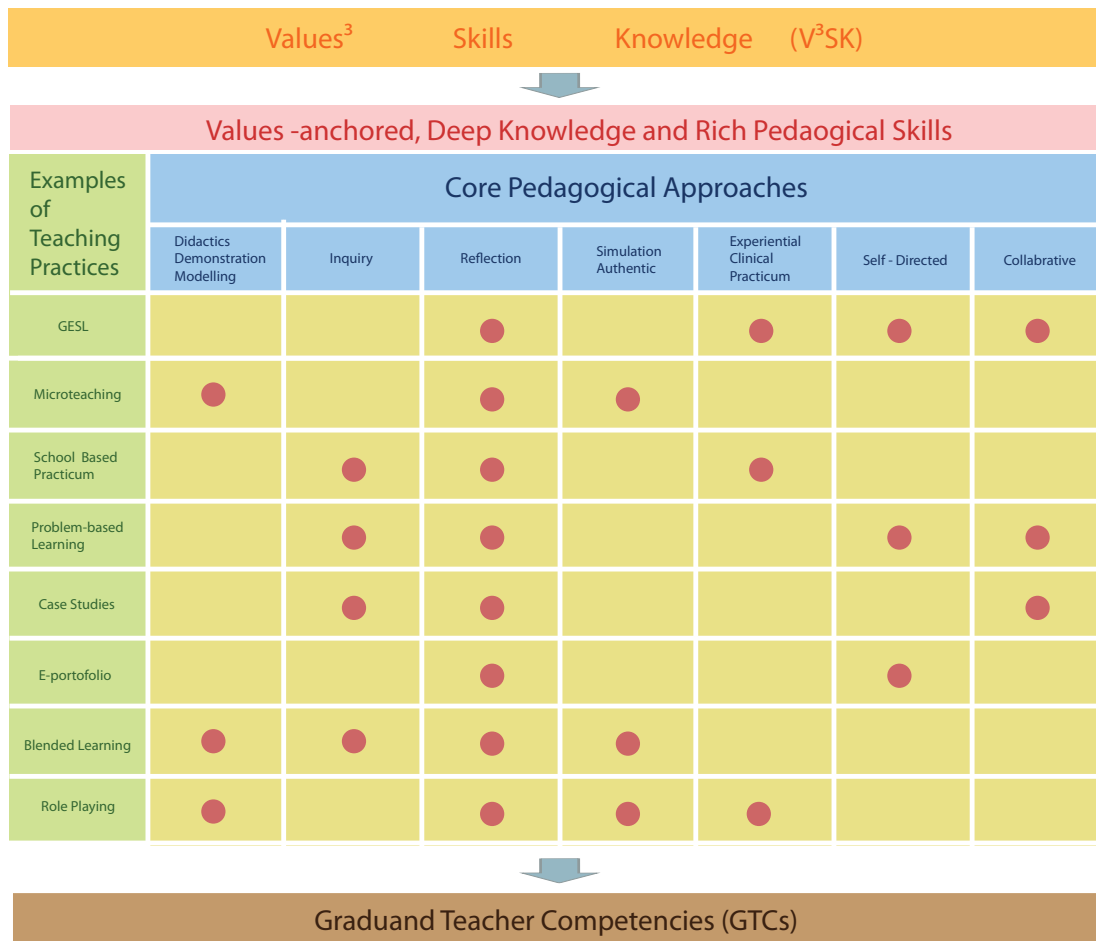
Values$^3$ Skills Knowledge ($V^3SK$)

Values -anchored, Deep Knowledge and Rich Pedaogical Skills

| Examples of Teaching Practices | Didactics Demonstration Modelling | Inquiry | Reflection | Simulation Authentic | Experiential Clinical Practicum | Self - Directed | Collabrative |
|---|---|---|---|---|---|---|---|
| GESL | | | ● | | ● | ● | ● |
| Microteaching | ● | | ● | ● | | | |
| School Based Practicum | | ● | ● | | ● | | |
| Problem-based Learning | | ● | ● | | | ● | ● |
| Case Studies | | ● | ● | | | | ● |
| E-portofolio | | | ● | | | ● | |
| Blended Learning | ● | ● | ● | ● | | | |
| Role Playing | ● | | ● | ● | ● | | |

Core Pedagogical Approaches

Graduand Teacher Competencies (GTCs)